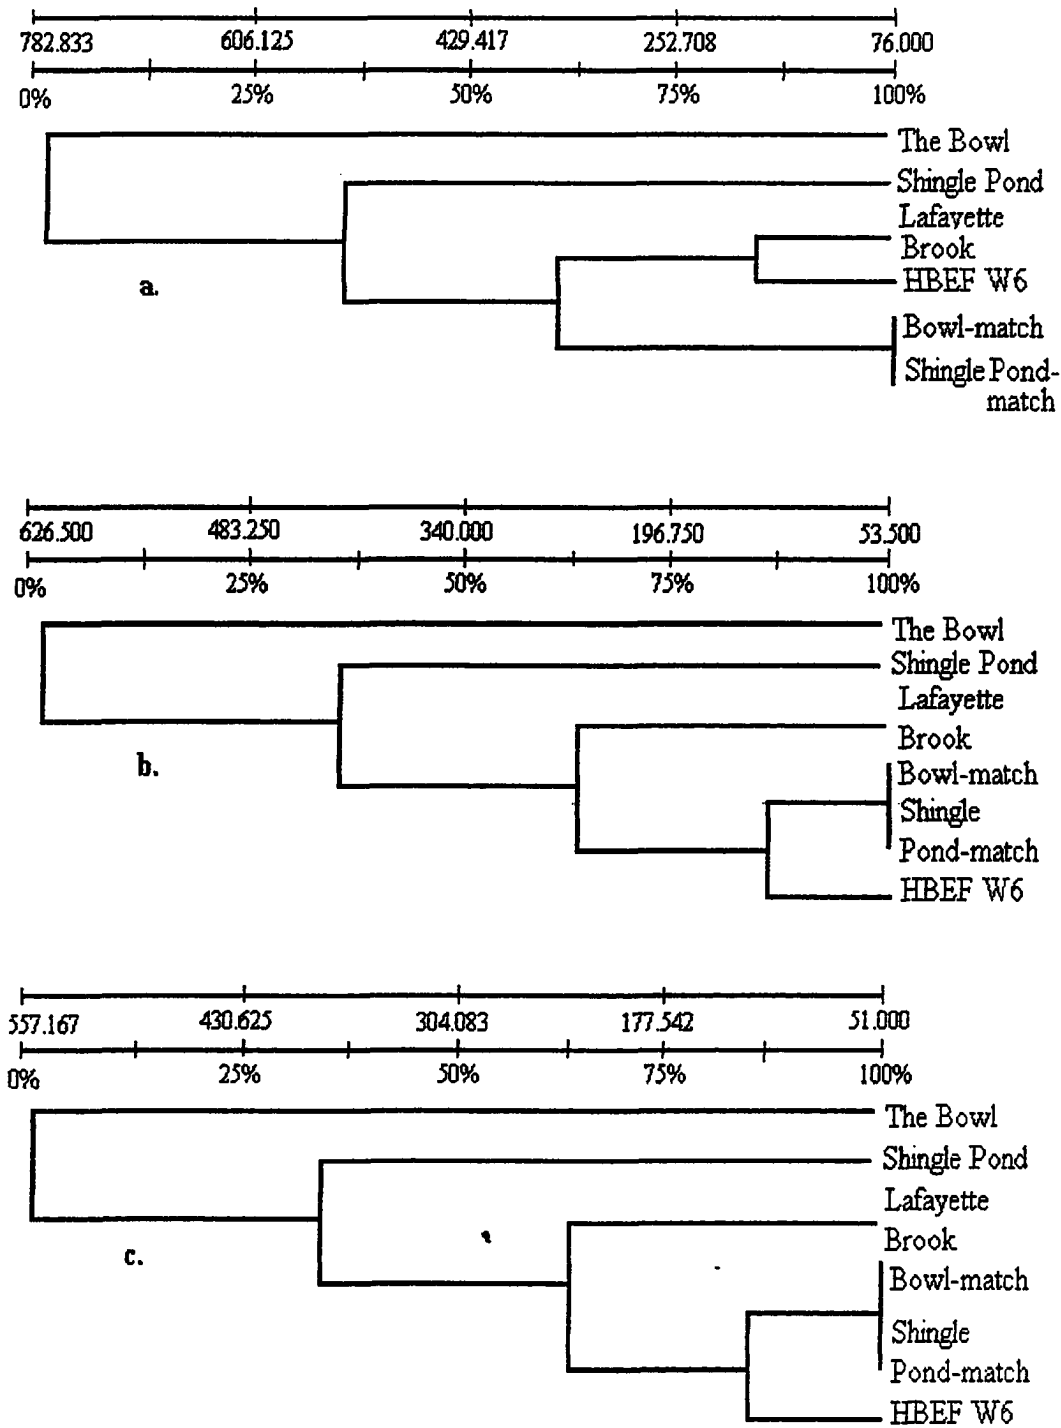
782.833 606.125 429.417 252.708 76.000
0% 25% 50% 75% 100%

The Bowl
Shingle Pond
Lafayette Brook
HBEF W6
a.
Bowl-match
Shingle Pond-match

626.500 483.250 340.000 196.750 53.500
0% 25% 50% 75% 100%

The Bowl
Shingle Pond
Lafayette Brook
b.
Bowl-match
Shingle Pond-match
HBEF W6

557.167 430.625 304.083 177.542 51.000
0% 25% 50% 75% 100%

The Bowl
Shingle Pond
Lafayette Brook
c.
Bowl-match
Shingle Pond-match
HBEF W6